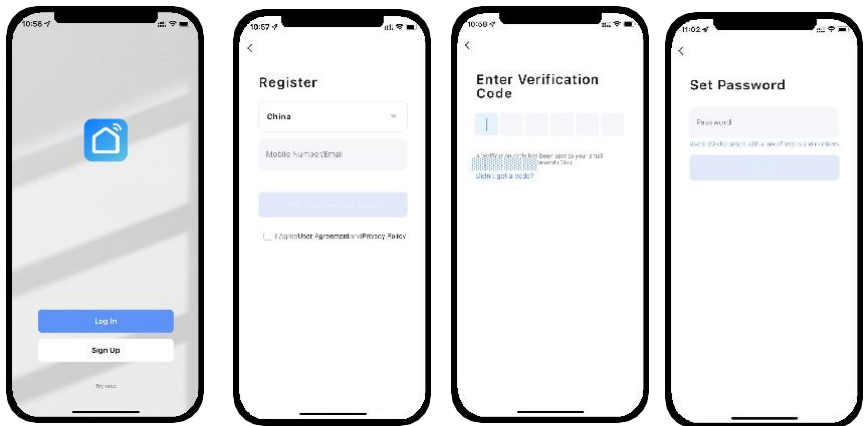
10:56

Log In

Sign Up

Try now

10:57

<

Register

China

Mobile Number/Email

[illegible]

I Agree User Agreement and Privacy Policy

10:58

<

Enter Verification Code

A verification code has been sent to your email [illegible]

Didn't get a code?

11:02

<

Set Password

Password

Use 6-20 characters with a mix of letters and numbers